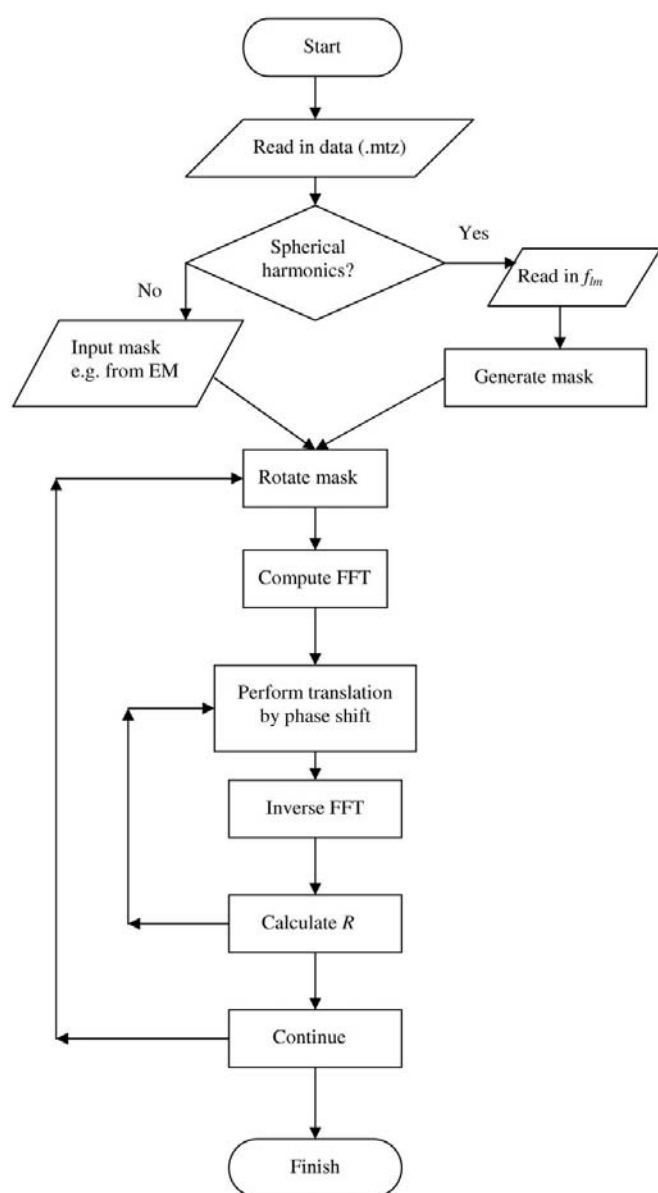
Start

Read in data (.mtz)

Spherical harmonics?

Yes

No

Read in $f_{lm}$

Input mask e.g. from EM

Generate mask

Rotate mask

Compute FFT

Perform translation by phase shift

Inverse FFT

Calculate $R$

Continue

Finish